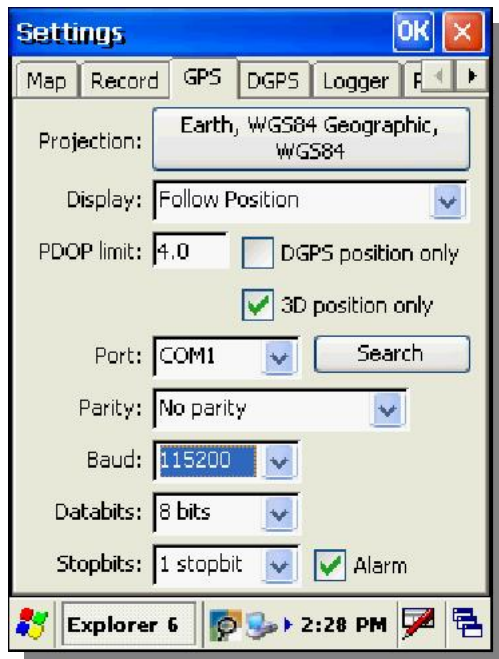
Settings OK ×

Map | Record | GPS | DGPS | Logger | F

Projection: Earth, WGS84 Geographic, WGS84

Display: Follow Position

PDOP limit: 4.0 DGPS position only

3D position only

Port: COM1 Search

Parity: No parity

Baud: 115200

Databits: 8 bits

Stopbits: 1 stopbit Alarm

Explorer 6 2:28 PM